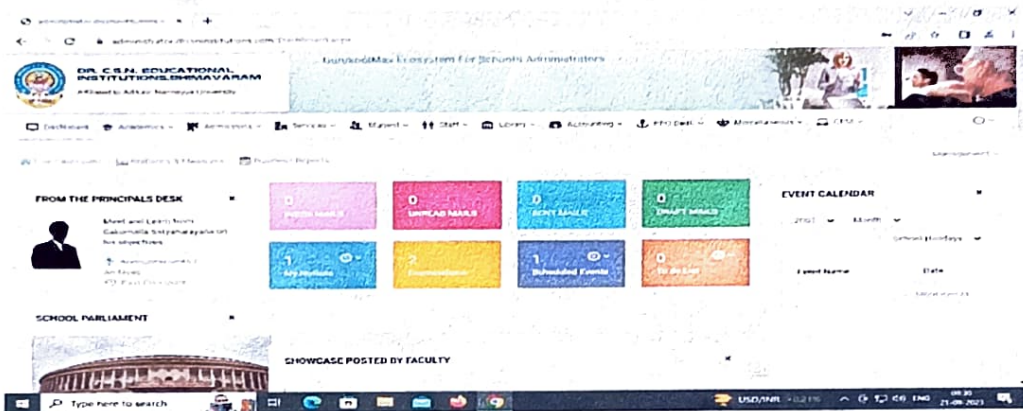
DR. C.S.N. EDUCATIONAL INSTITUTIONS,BHIMAVARAM
Affiliated to Adikavi Nannaya University

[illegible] Ecosystem for Schools Administrators

Dashboard  Academics  Admissions  Services  Student  Staff  Library  Accounting  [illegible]  Maintenance  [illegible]

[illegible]  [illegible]  Teachers Reports  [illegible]

FROM THE PRINCIPALS DESK

Meet and Learn from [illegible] for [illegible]

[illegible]

SCHOOL PARLIAMENT

0
INBOX MAILS

0
UNREAD MAILS

0
SENT MAILS

0
DRAFT MAILS

1
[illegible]

?
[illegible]

1
Scheduled Events

0
To do List

EVENT CALENDAR

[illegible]  Month

School Holidays

Event Name  Date

SHOWCASE POSTED BY FACULTY

Type here to search

USD/INR

ENG

21-09-2023